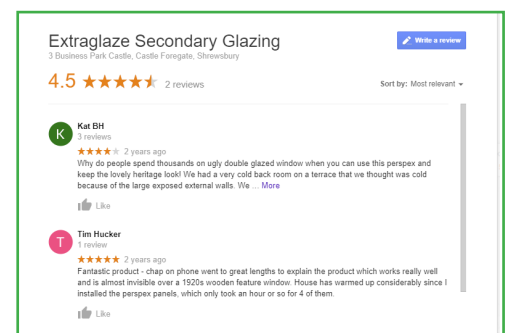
Extraglaze Secondary Glazing
3 Business Park Castle, Castle Foregate, Shrewsbury

Write a review

4.5 ★★★★★ 2 reviews

Sort by: Most relevant

K
Kat BH
3 reviews
★★★★ 2 years ago
Why do people spend thousands on ugly double glazed window when you can use this perspex and keep the lovely heritage look! We had a very cold back room on a terrace that we thought was cold because of the large exposed external walls. We ... More

Like

T
Tim Hucker
1 review
★★★★★ 2 years ago
Fantastic product - chap on phone went to great lengths to explain the product which works really well and is almost invisible over a 1920s wooden feature window. House has warmed up considerably since I installed the perspex panels, which only took an hour or so for 4 of them.

Like